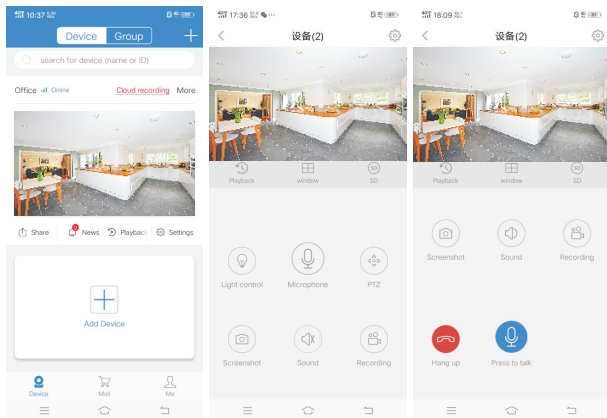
10:37

Device Group +

search for device (name or ID)

Office Online Cloud recording More

Share News Playback Settings

Add Device

Device Mall Me

17:36

设备(2)

Playback window SD

Light control Microphone PTZ

Screenshot Sound Recording

18:09

设备(2)

Playback window SD

Screenshot Sound Recording

Hang up Press to talk